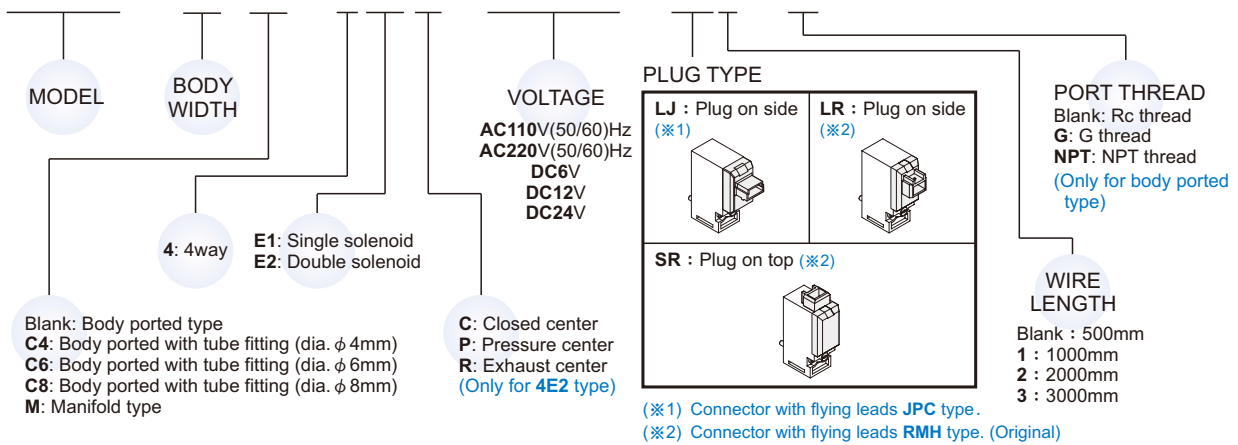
MODEL

BODY WIDTH

VOLTAGE
AC110V(50/60)Hz
AC220V(50/60)Hz
DC6V
DC12V
DC24V

PLUG TYPE

| LJ : Plug on side (※1) | LR : Plug on side (※2) |
|---|---|
| SR : Plug on top (※2) | |

PORT THREAD
Blank: Rc thread
G: G thread
NPT: NPT thread
(Only for body ported type)

WIRE LENGTH
Blank : 500mm
1 : 1000mm
2 : 2000mm
3 : 3000mm

4: 4way

E1: Single solenoid
E2: Double solenoid

Blank: Body ported type
C4: Body ported with tube fitting (dia. $\phi$4mm)
C6: Body ported with tube fitting (dia. $\phi$6mm)
C8: Body ported with tube fitting (dia. $\phi$8mm)
M: Manifold type

C: Closed center
P: Pressure center
R: Exhaust center
(Only for 4E2 type)

(※1) Connector with flying leads JPC type.
(※2) Connector with flying leads RMH type. (Original)